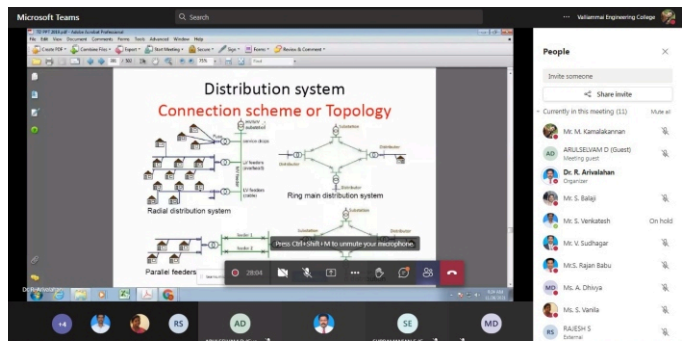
Microsoft Teams

Search

Valliammai Engineering College

People

Invite someone

Share invite

Currently in this meeting (11)

Mute all

Mr. M. Kamalakannan

ARULSELVAM D (Guest)
Meeting guest

Dr. R. Arivalahan
Organizer

Mr. S. Balaji

Mr. S. Venkatesh

On hold

Mr. V. Sudhagar

Mr.S. Rajan Babu

Ms. A. Dhivya

Ms. S. Vanila

RAJESH S
External

Distribution system

Connection scheme or Topology

Radial distribution system

Ring main distribution system

Parallel feeders

Substation

Distributor

service drops

LV feeders (overhead)

LV feeders (cable)

feeder 1

feeder 2

Press Ctrl+Shift+M to unmute your microphone.

28:04

+4

RS

AD

SE

MD